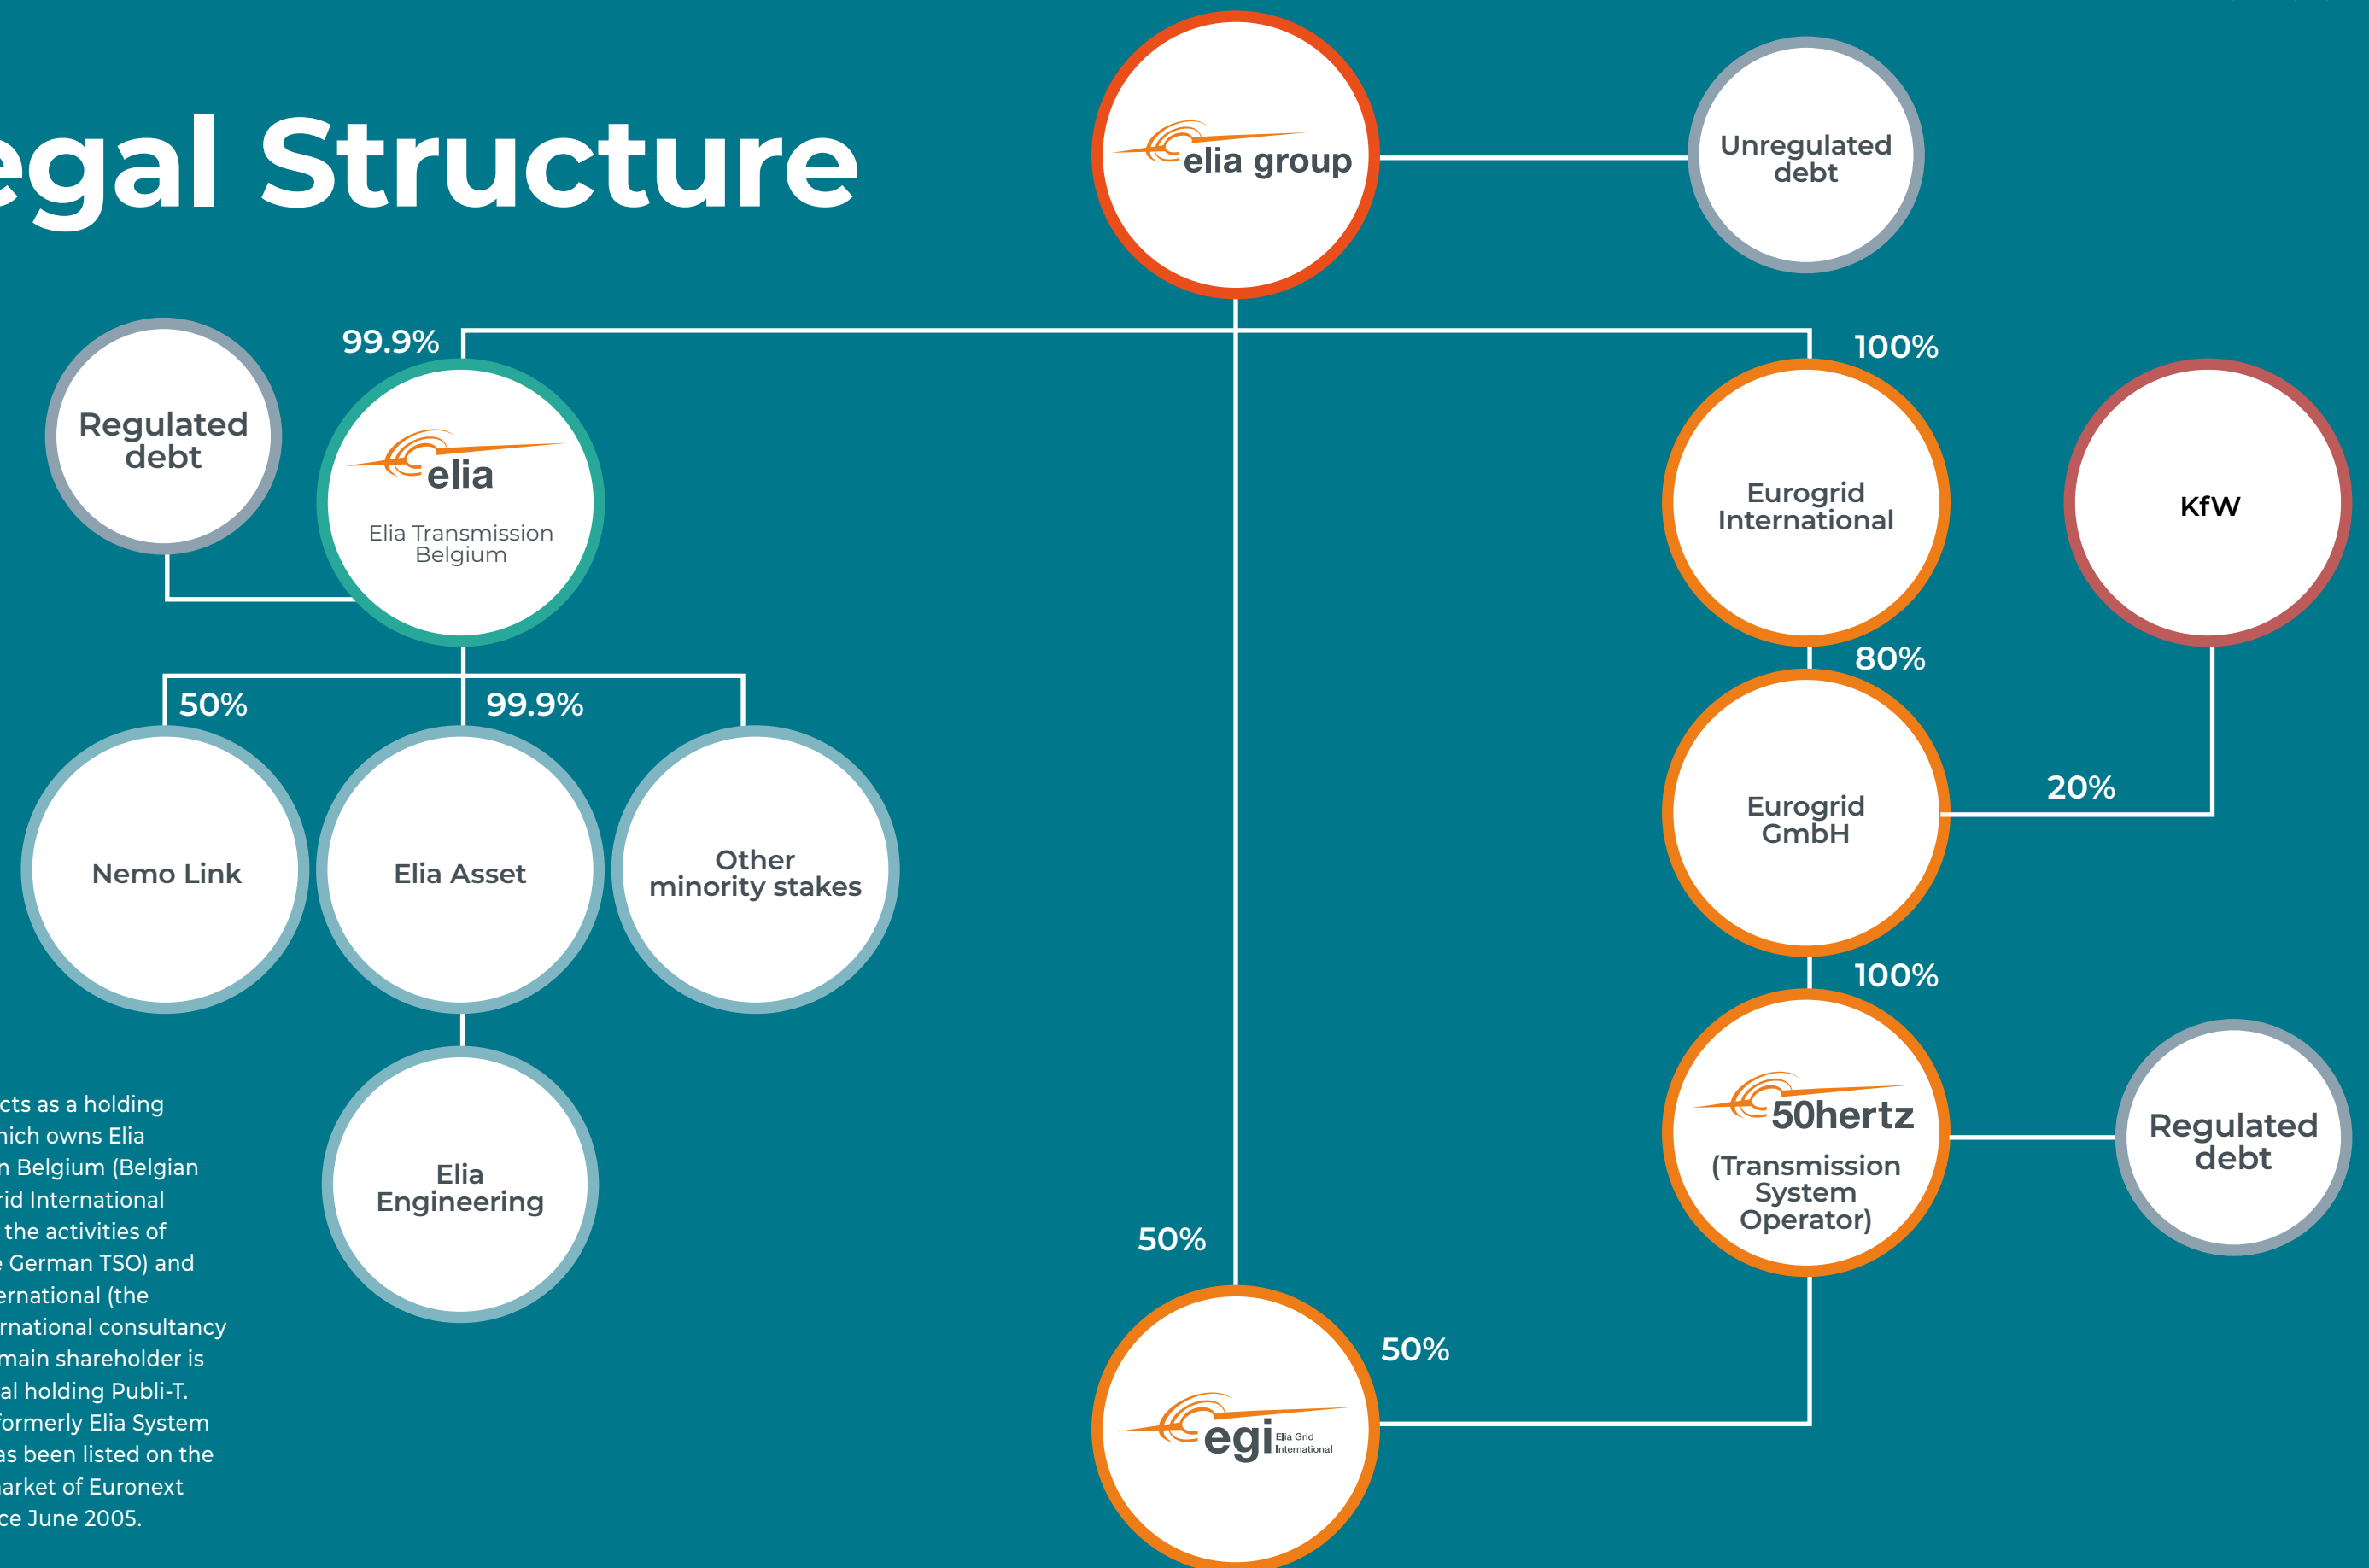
egal Structure

elia group

Unregulated debt

99.9%

100%

Regulated debt

elia
Elia Transmission Belgium

Eurogrid International

KfW

80%

50%

99.9%

Eurogrid GmbH

20%

Nemo Link

Elia Asset

Other minority stakes

100%

Elia Engineering

50hertz
(Transmission System Operator)

Regulated debt

50%

50%

egi Elia Grid International

cts as a holding
hich owns Elia
n Belgium (Belgian
rid International
the activities of
German TSO) and
ernational (the
rnational consultancy
main shareholder is
al holding Publi-T.
formerly Elia System
as been listed on the
arket of Euronext
ce June 2005.